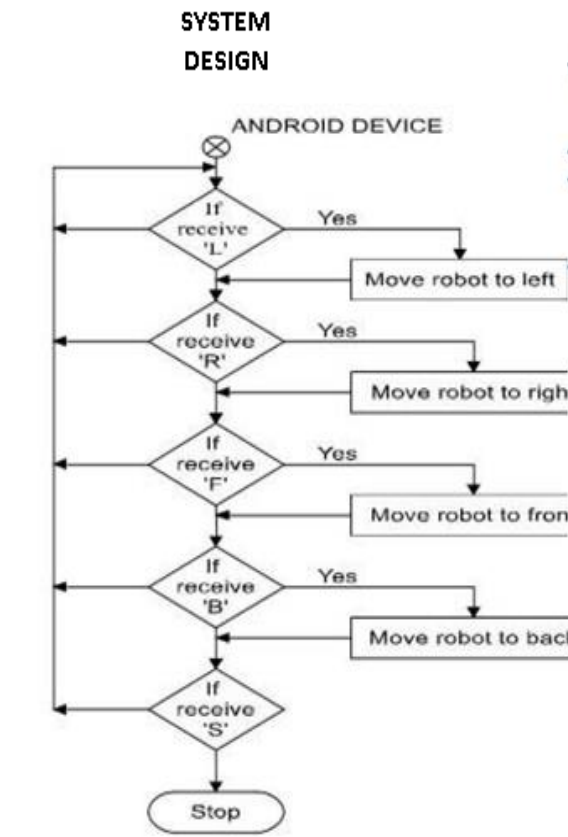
SYSTEM
DESIGN

ANDROID DEVICE

If receive 'L'

Yes

Move robot to left

If receive 'R'

Yes

Move robot to righ

If receive 'F'

Yes

Move robot to fron

If receive 'B'

Yes

Move robot to bac

If receive 'S'

Stop